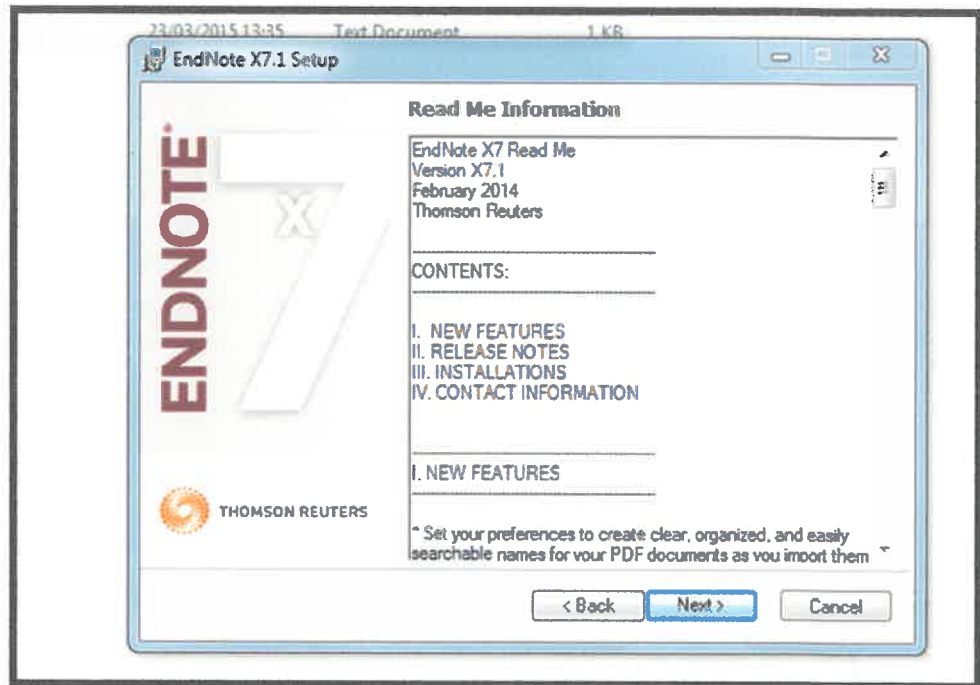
23/03/2015 13:35 Text Document 1 KB

EndNote X7.1 Setup

Read Me Information

EndNote X7 Read Me
Version X7.1
February 2014
Thomson Reuters

CONTENTS:

I. NEW FEATURES
II. RELEASE NOTES
III. INSTALLATIONS
IV. CONTACT INFORMATION

I. NEW FEATURES

* Set your preferences to create clear, organized, and easily searchable names for your PDF documents as you import them

ENDNOTE X7

THOMSON REUTERS

< Back Next > Cancel